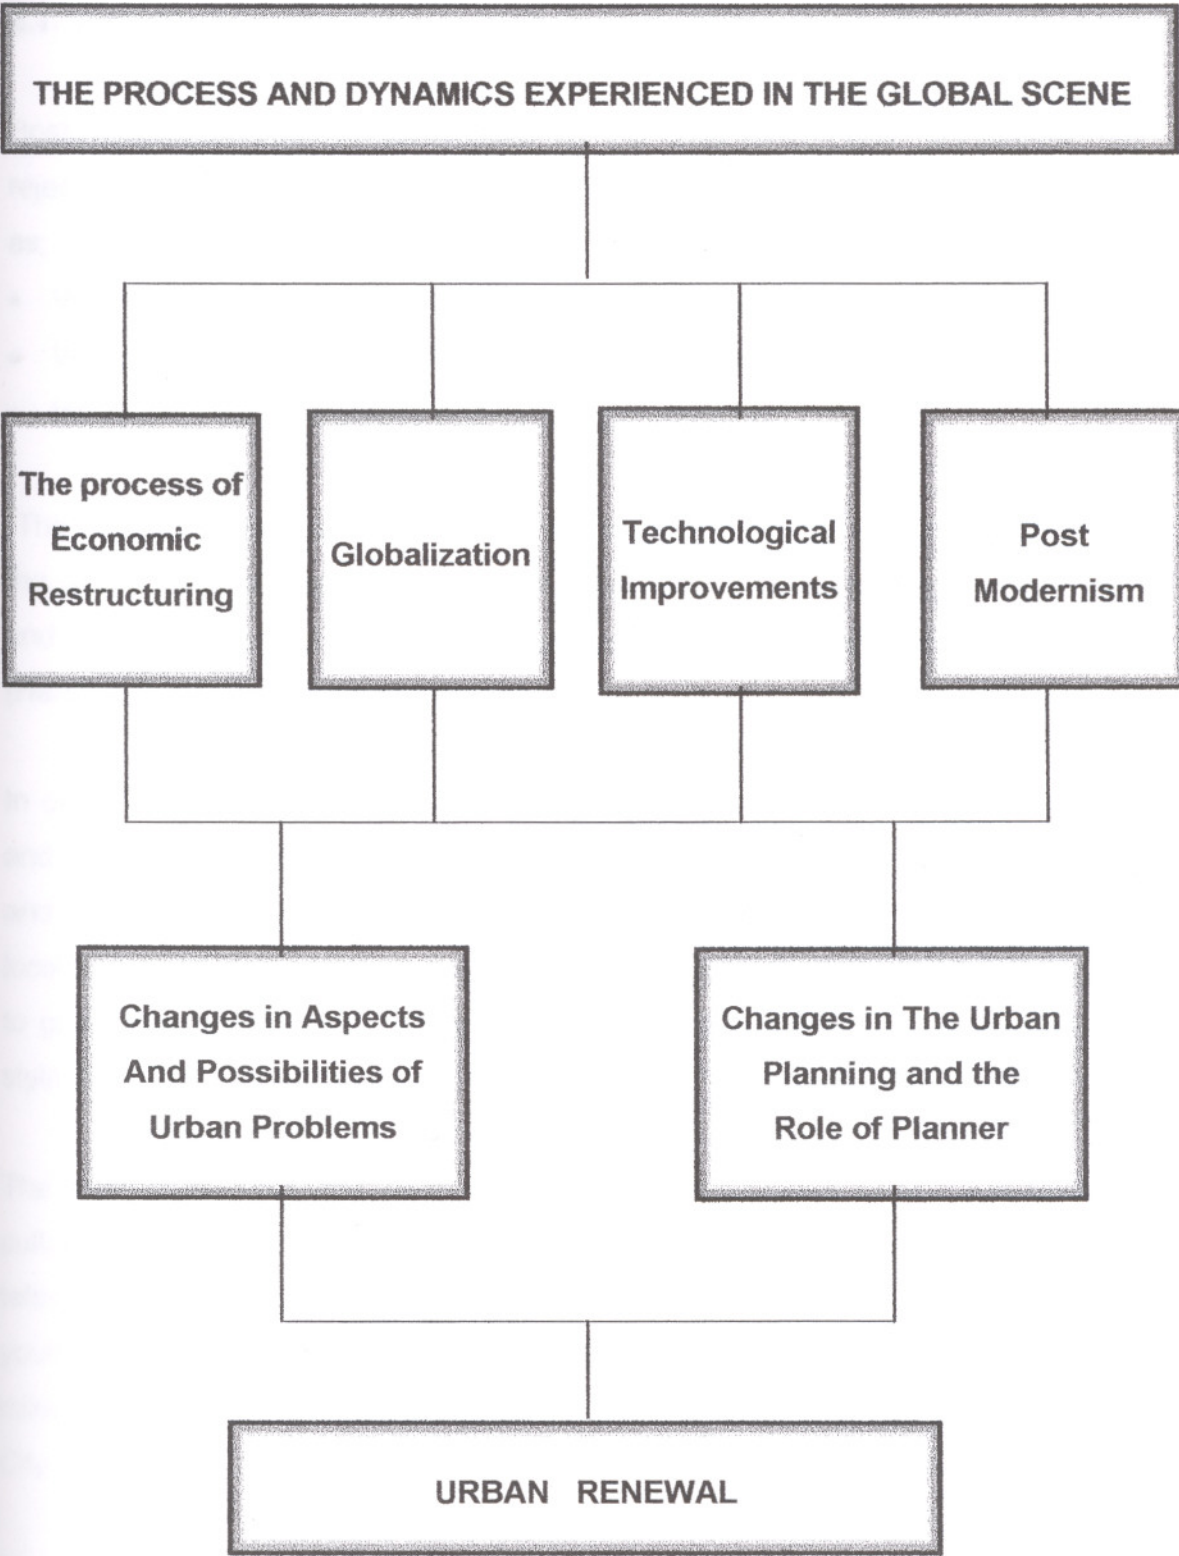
THE PROCESS AND DYNAMICS EXPERIENCED IN THE GLOBAL SCENE

The process of Economic Restructuring

Globalization

Technological Improvements

Post Modernism

Changes in Aspects And Possibilities of Urban Problems

Changes in The Urban Planning and the Role of Planner

URBAN RENEWAL